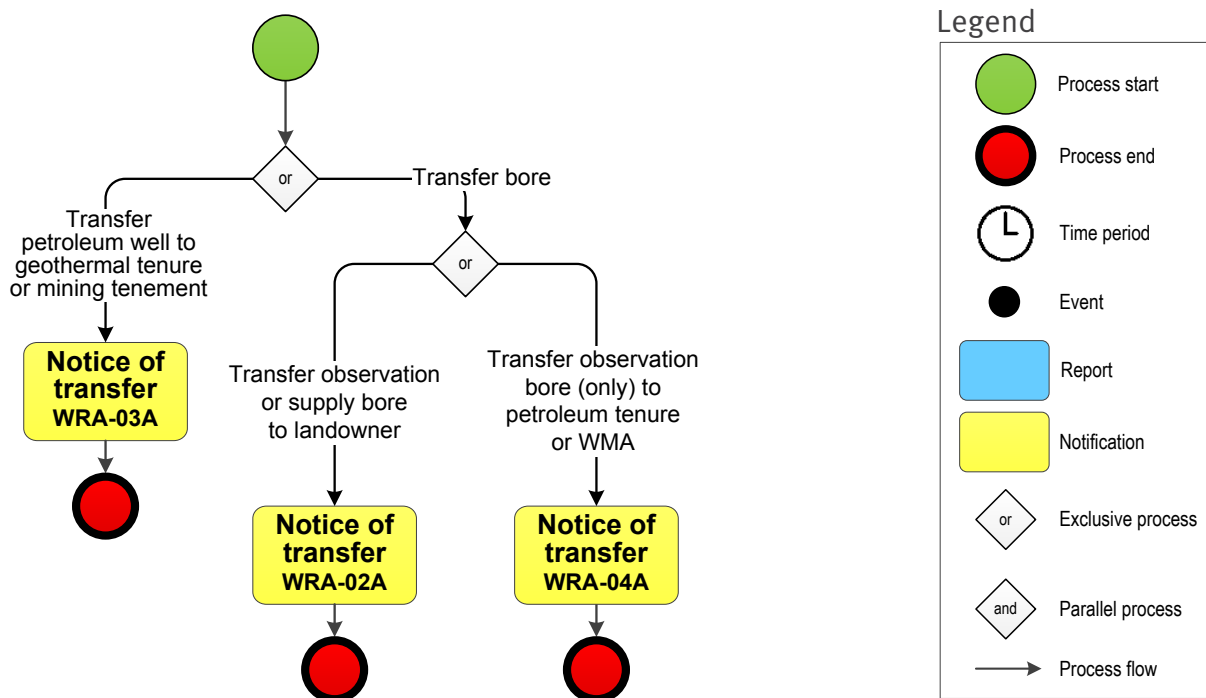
or

Transfer bore

Transfer petroleum well to geothermal tenure or mining tenement

or

Notice of transfer
WRA-03A

Transfer observation or supply bore to landowner

Transfer observation bore (only) to petroleum tenure or WMA

Notice of transfer
WRA-02A

Notice of transfer
WRA-04A

Legend

Process start

Process end

Time period

Event

Report

Notification

or

Exclusive process

and

Parallel process

Process flow